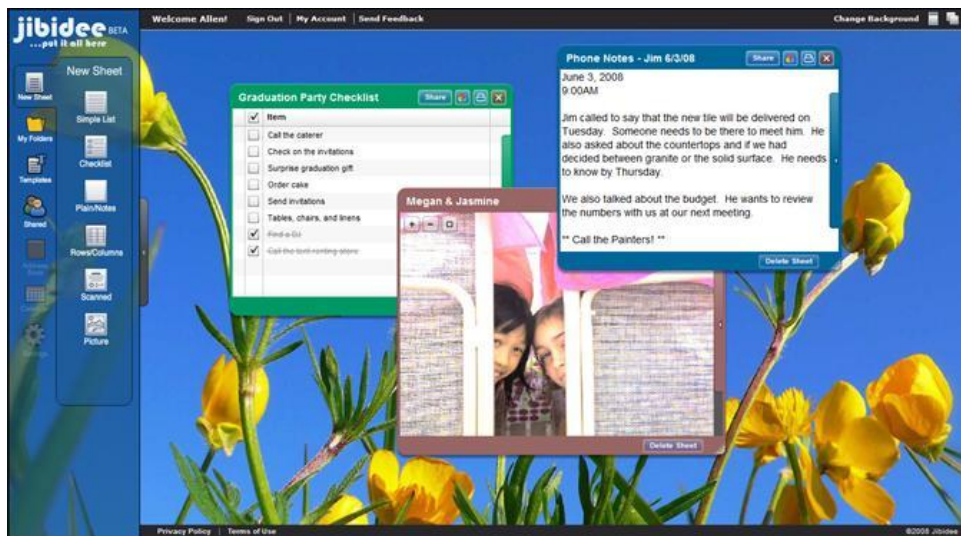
jibidee BETA
...put it all here

Welcome Allen! | Sign Out | My Account | Send Feedback

Change Background

New Sheet
My Folders
Templates
Shared
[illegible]
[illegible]
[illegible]

New Sheet
Simple List
Checklist
Plain/Notes
Rows/Columns
Scanned
Picture

Graduation Party Checklist
Share
Item
Call the caterer
Check on the invitations
Surprise graduation gift
Order cake
Send invitations
Tables, chairs, and linens
Find a DJ
Call the tent renting store

Megan & Jasmine
+ − □
Delete Sheet

Phone Notes - Jim 6/3/08
Share
June 3, 2008
9:00AM

Jim called to say that the new tile will be delivered on Tuesday. Someone needs to be there to meet him. He also asked about the countertops and if we had decided between granite or the solid surface. He needs to know by Thursday.

We also talked about the budget. He wants to review the numbers with us at our next meeting.

** Call the Painters! **
Delete Sheet

Privacy Policy | Terms of Use
©2008 Jibidee